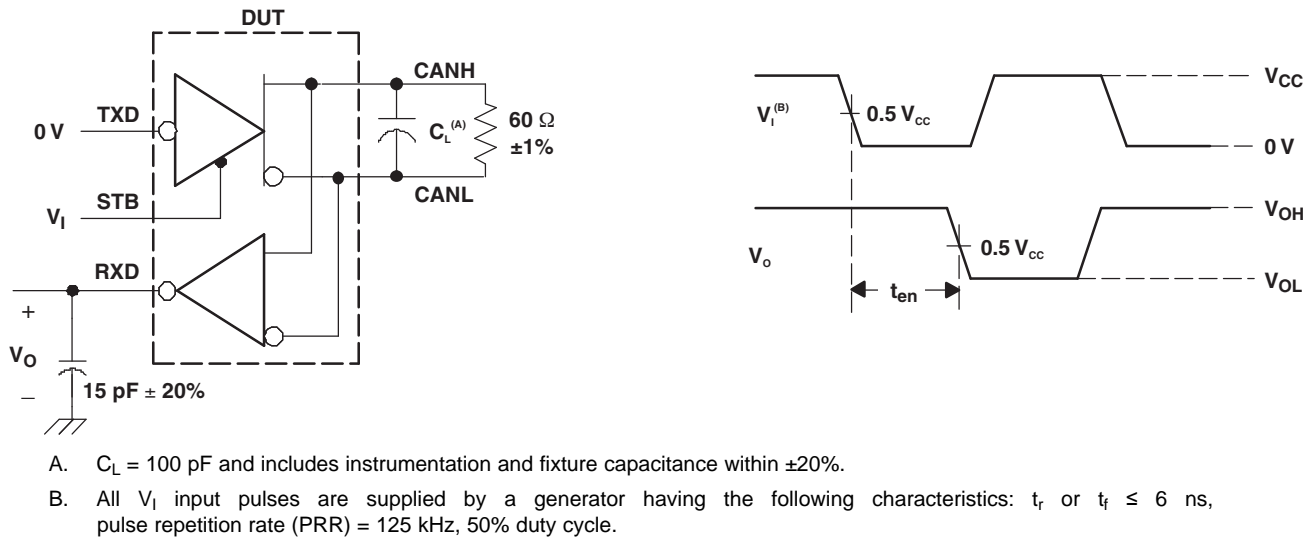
DUT

0 V

TXD

STB

$V_I$

RXD

CANH

CANL

$C_L^{(A)}$

60 Ω ±1%

+

$V_O$

–

15 pF ± 20%

$V_I^{(B)}$

0.5 $V_{cc}$

$V_{CC}$

0 V

$V_{OH}$

$V_o$

0.5 $V_{cc}$

$t_{en}$

$V_{OL}$

A. $C_L$ = 100 pF and includes instrumentation and fixture capacitance within ±20%.

B. All $V_I$ input pulses are supplied by a generator having the following characteristics: $t_r$ or $t_f$ ≤ 6 ns, pulse repetition rate (PRR) = 125 kHz, 50% duty cycle.